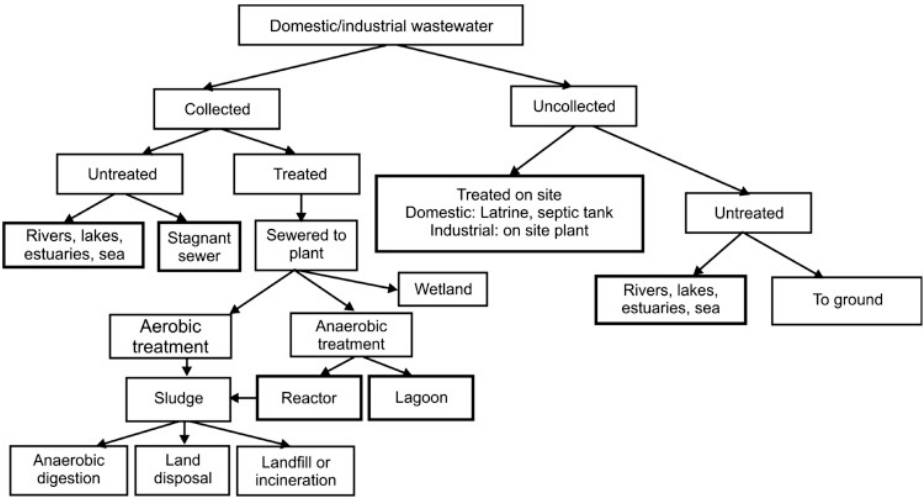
Domestic/industrial wastewater

Collected

Uncollected

Untreated

Treated

Treated on site
Domestic: Latrine, septic tank
Industrial: on site plant

Untreated

Rivers, lakes, estuaries, sea

Stagnant sewer

Sewered to plant

Wetland

Rivers, lakes, estuaries, sea

To ground

Aerobic treatment

Anaerobic treatment

Sludge

Reactor

Lagoon

Anaerobic digestion

Land disposal

Landfill or incineration